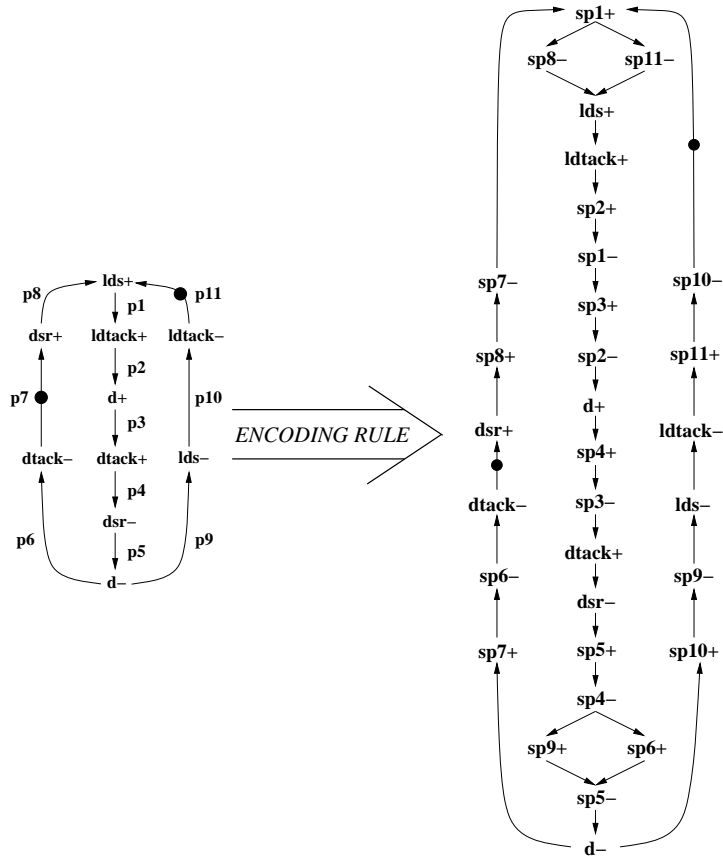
lds+
p8
p11
p1
dsr+
ldtack+
ldtack−
p2
p7
d+
p10
p3
dtack−
dtack+
lds−
p4
dsr−
p6
p9
p5
d−

ENCODING RULE

sp1+
sp8−
sp11−
lds+
ldtack+
sp2+
sp1−
sp7−
sp10−
sp3+
sp8+
sp11+
sp2−
d+
dsr+
ldtack−
sp4+
dtack−
sp3−
lds−
dtack+
sp6−
sp9−
dsr−
sp7+
sp5+
sp10+
sp4−
sp9+
sp6+
sp5−
d−